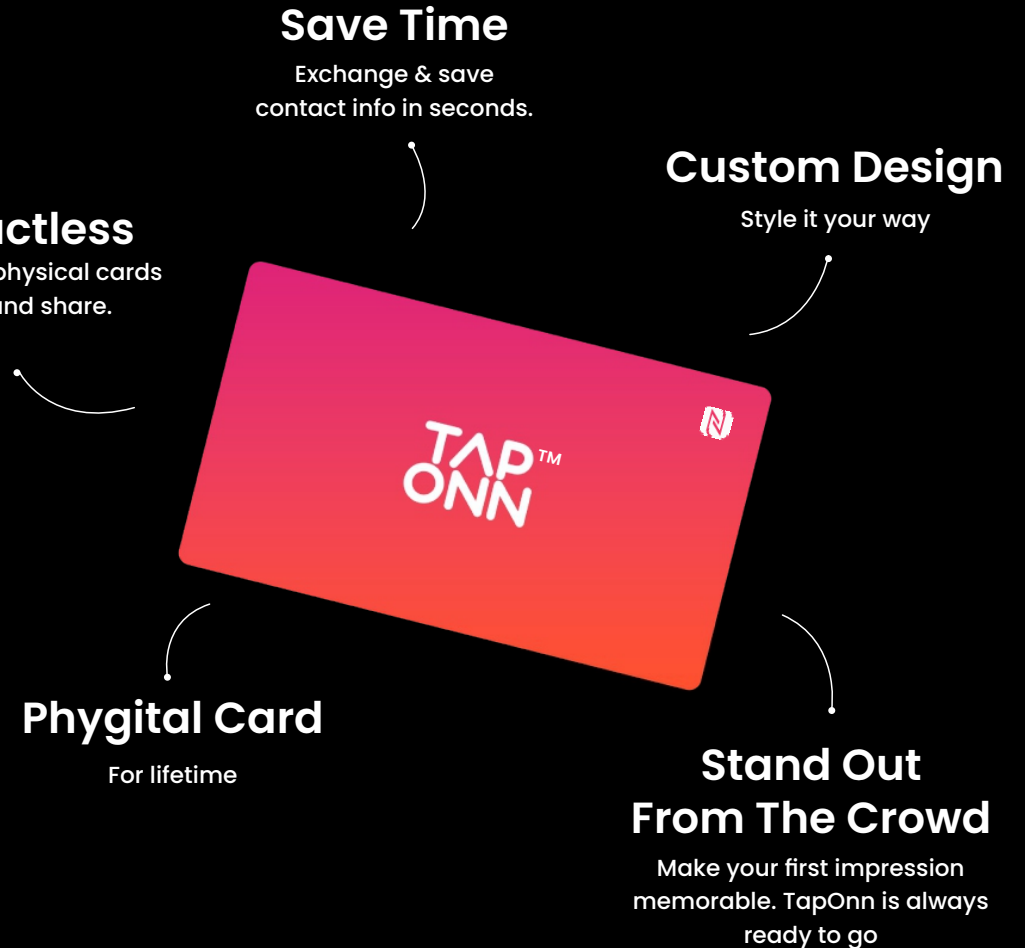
Save Time

Exchange & save contact info in seconds.

Custom Design

Style it your way

ctless

physical cards nd share.

TAP ONN™

Phygital Card

For lifetime

Stand Out From The Crowd

Make your first impression memorable. TapOnn is always ready to go